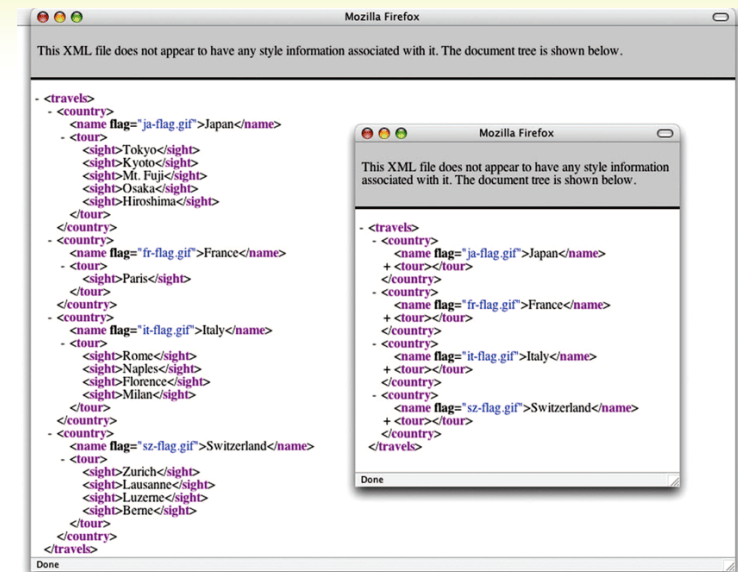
Mozilla Firefox

This XML file does not appear to have any style information associated with it. The document tree is shown below.

- <travels>
- <country>
<name flag="ja-flag.gif">Japan</name>
- <tour>
<sight>Tokyo</sight>
<sight>Kyoto</sight>
<sight>Mt. Fuji</sight>
<sight>Osaka</sight>
<sight>Hiroshima</sight>
</tour>
</country>
- <country>
<name flag="fr-flag.gif">France</name>
- <tour>
<sight>Paris</sight>
</tour>
</country>
- <country>
<name flag="it-flag.gif">Italy</name>
- <tour>
<sight>Rome</sight>
<sight>Naples</sight>
<sight>Florence</sight>
<sight>Milan</sight>
</tour>
</country>
- <country>
<name flag="sz-flag.gif">Switzerland</name>
- <tour>
<sight>Zurich</sight>
<sight>Lausanne</sight>
<sight>Luzerne</sight>
<sight>Berne</sight>
</tour>
</country>
</travels>

Done

Mozilla Firefox

This XML file does not appear to have any style information associated with it. The document tree is shown below.

- <travels>
- <country>
<name flag="ja-flag.gif">Japan</name>
+ <tour></tour>
</country>
- <country>
<name flag="fr-flag.gif">France</name>
+ <tour></tour>
</country>
- <country>
<name flag="it-flag.gif">Italy</name>
+ <tour></tour>
</country>
- <country>
<name flag="sz-flag.gif">Switzerland</name>
+ <tour></tour>
</country>
</travels>

Done